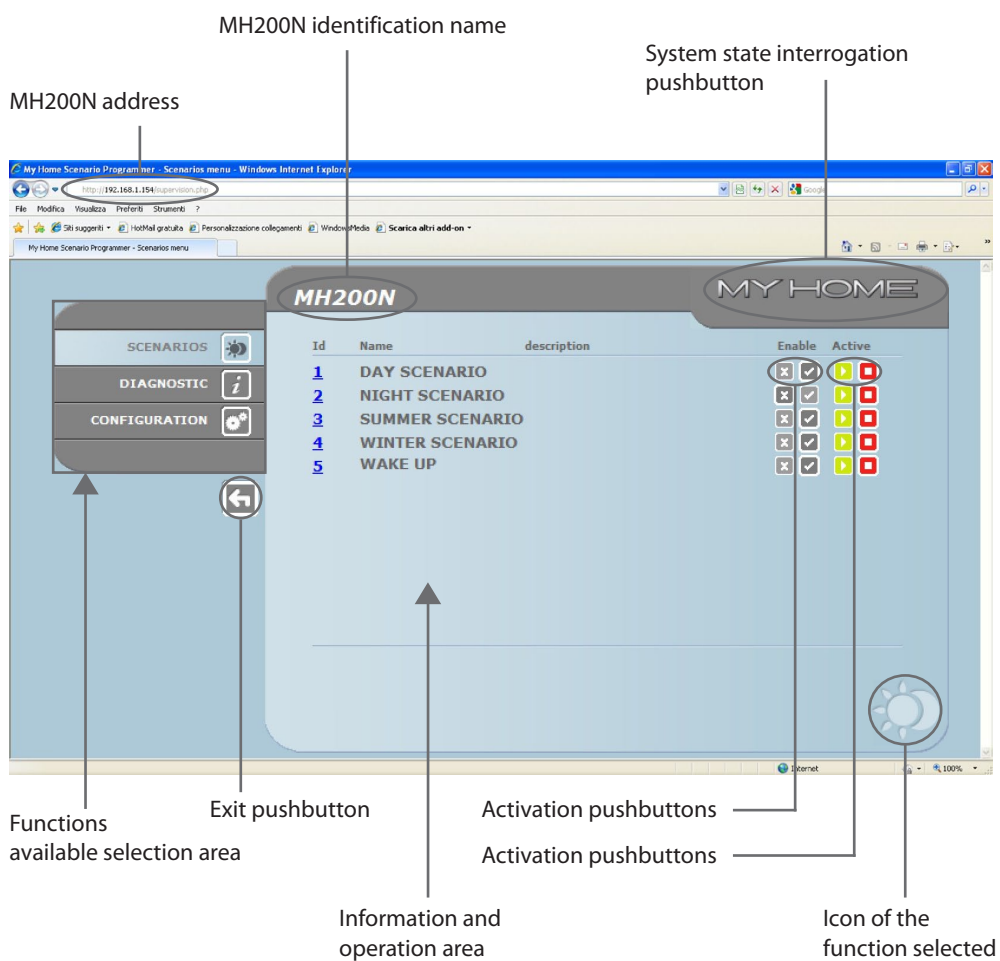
MH200N identification name

System state interrogation pushbutton

MH200N address

My Home Scenario Programmer - Scenarios menu - Windows Internet Explorer

http://192.168.1.154/supervision.php

Google

File Modifica Visualizza Preferiti Strumenti ?

Siti suggeriti HotMail gratuita Personalizzazione collegamenti WindowsMedia Scarica altri add-on

My Home Scenario Programmer - Scenarios menu

MH200N

MY HOME

SCENARIOS

DIAGNOSTIC

CONFIGURATION

| Id | Name | description | Enable | Active |
|---|---|---|---|---|
| 1 | DAY SCENARIO | | | |
| 2 | NIGHT SCENARIO | | | |
| 3 | SUMMER SCENARIO | | | |
| 4 | WINTER SCENARIO | | | |
| 5 | WAKE UP | | | |

Internet

100%

Functions available selection area

Exit pushbutton

Activation pushbuttons

Activation pushbuttons

Information and operation area

Icon of the function selected